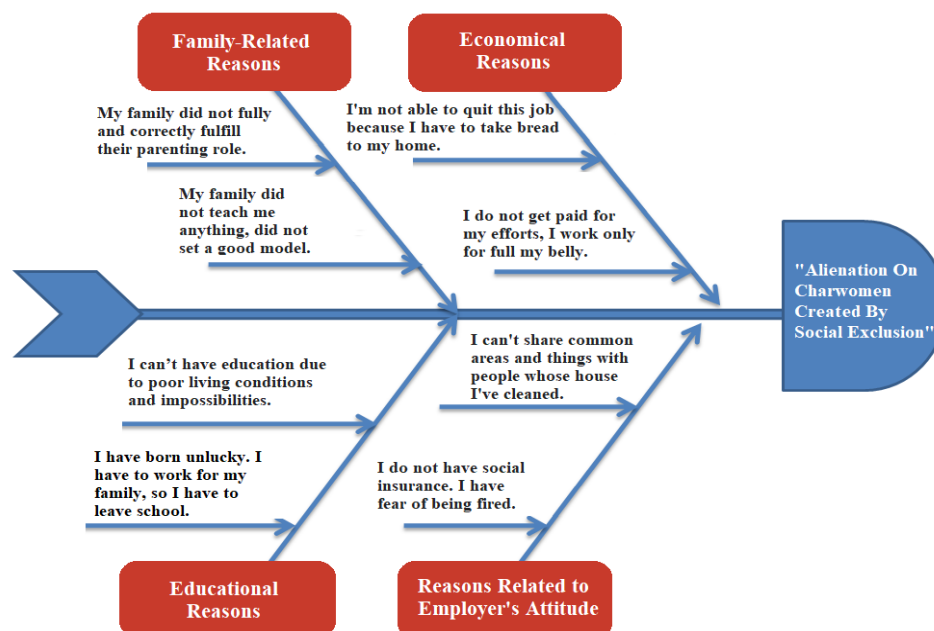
Family-Related Reasons

My family did not fully and correctly fulfill their parenting role.

My family did not teach me anything, did not set a good model.

Economical Reasons

I'm not able to quit this job because I have to take bread to my home.

I do not get paid for my efforts, I work only for full my belly.

"Alienation On Charwomen Created By Social Exclusion"

I can't have education due to poor living conditions and impossibilities.

I have born unlucky. I have to work for my family, so I have to leave school.

I can't share common areas and things with people whose house I've cleaned.

I do not have social insurance. I have fear of being fired.

Educational Reasons

Reasons Related to Employer's Attitude